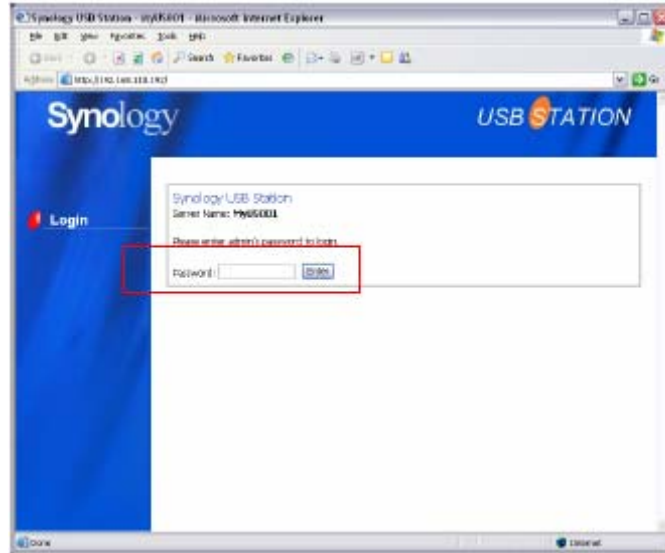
Synology USB Station - MyUS001 - Microsoft Internet Explorer

File Edit View Favorites Tools Help

Back Search Favorites

Address http://192.168.168.192/

Go

Synology

USB STATION

Login

Synology USB Station

Server Name: MyUS001

Please enter admin's password to login.

Password: Enter

Done

Internet